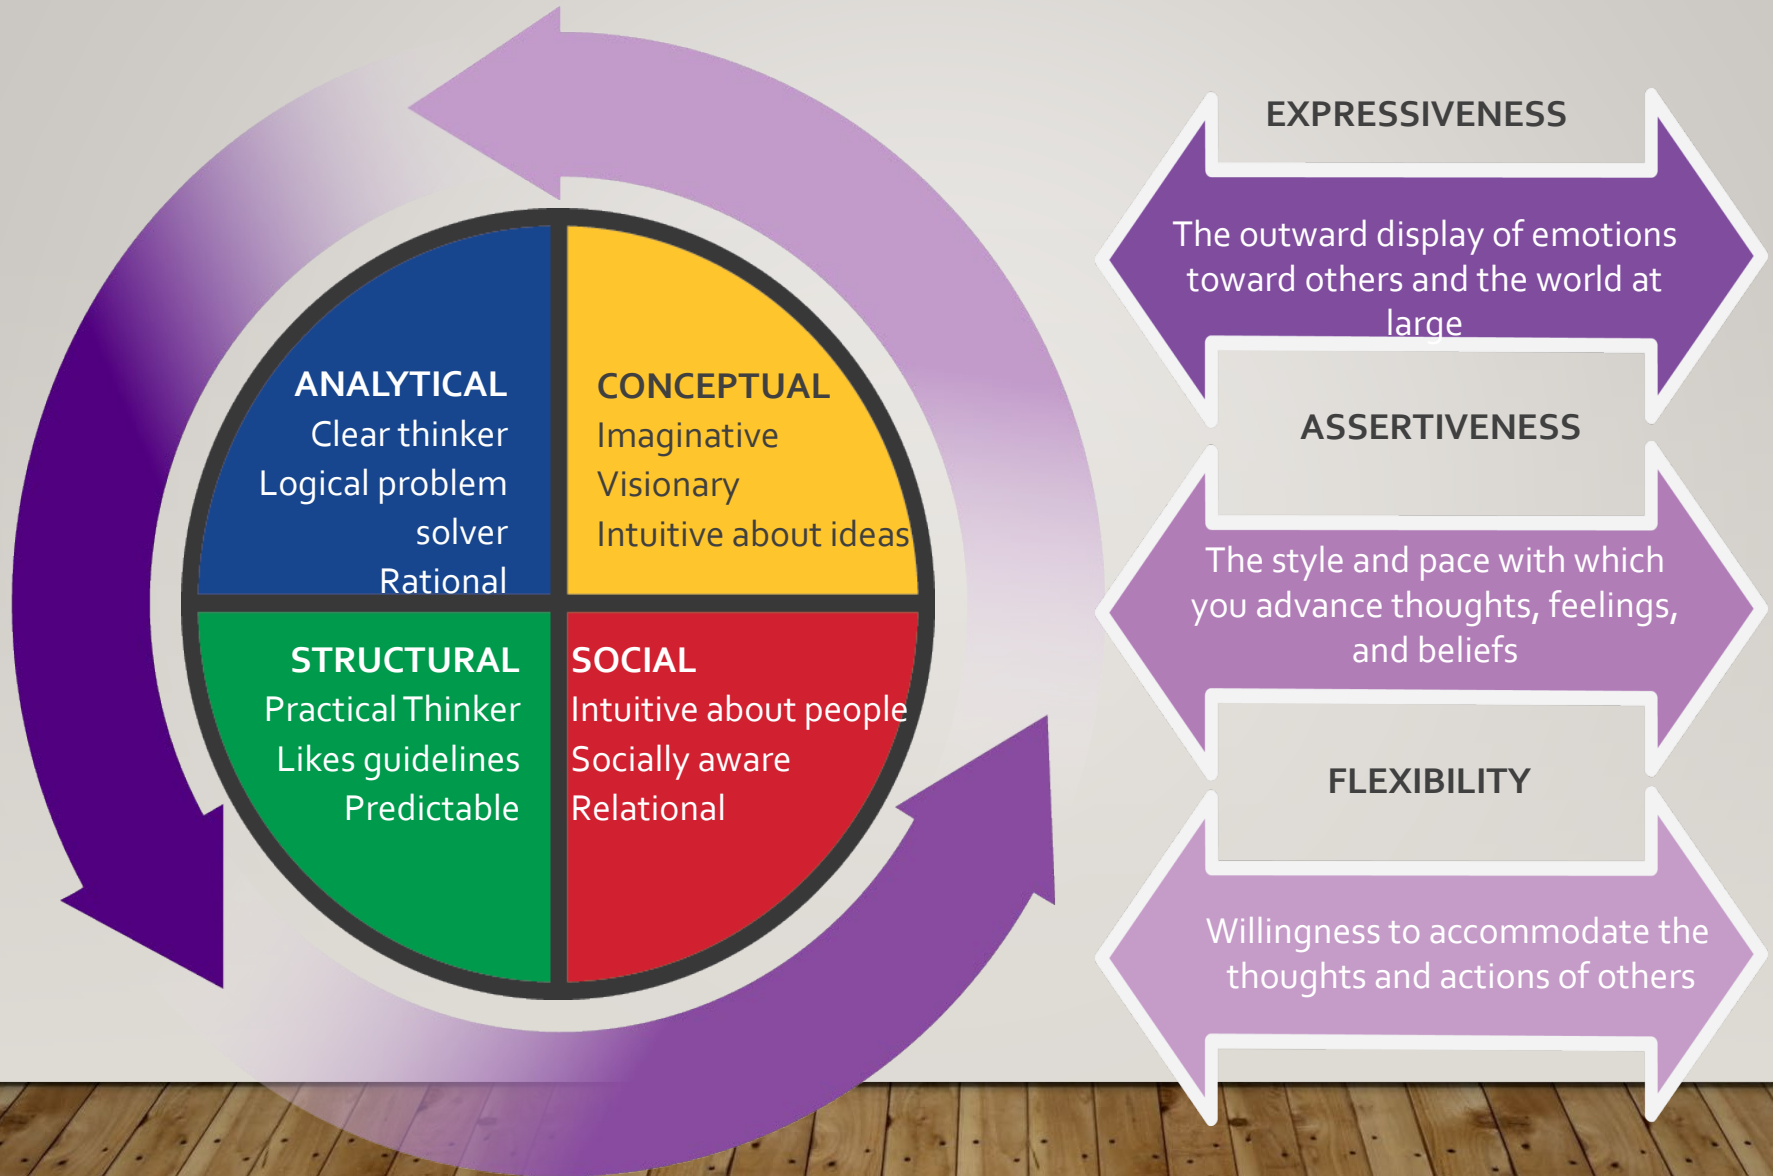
ANALYTICAL
Clear thinker
Logical problem solver
Rational

CONCEPTUAL
Imaginative
Visionary
Intuitive about ideas

STRUCTURAL
Practical Thinker
Likes guidelines
Predictable

SOCIAL
Intuitive about people
Socially aware
Relational

EXPRESSIVENESS

The outward display of emotions toward others and the world at large

ASSERTIVENESS

The style and pace with which you advance thoughts, feelings, and beliefs

FLEXIBILITY

Willingness to accommodate the thoughts and actions of others